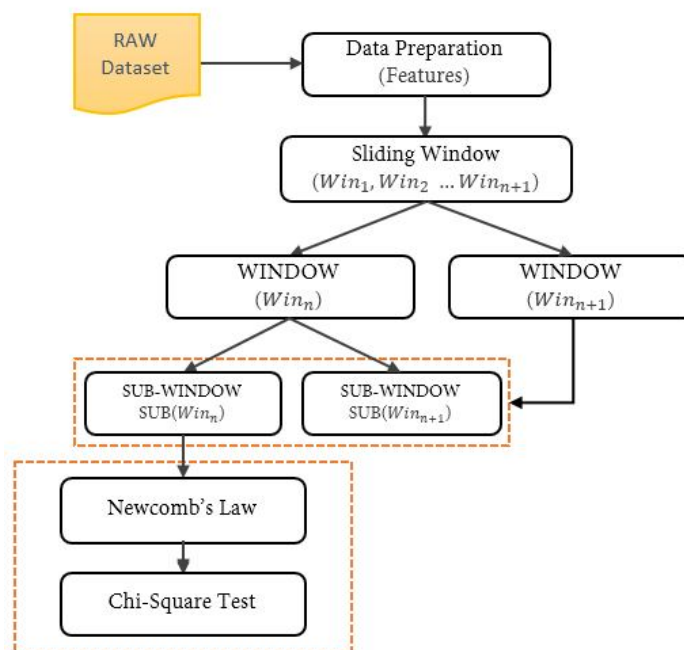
RAW Dataset

Data Preparation (Features)

Sliding Window $(Win_1, Win_2 \ldots Win_{n+1})$

WINDOW $(Win_n)$

WINDOW $(Win_{n+1})$

SUB-WINDOW SUB$(Win_n)$

SUB-WINDOW SUB$(Win_{n+1})$

Newcomb's Law

Chi-Square Test